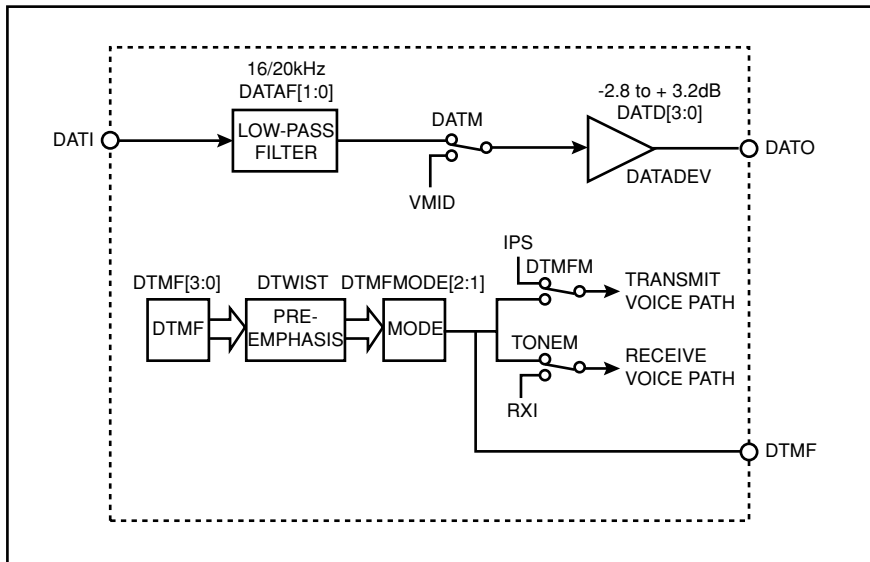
16/20kHz
DATAF[1:0]

-2.8 to + 3.2dB
DATD[3:0]

DATI

LOW-PASS FILTER

DATM

DATO

VMID

DATADEV

IPS

DTMFM

DTMF[3:0]

DTWIST

DTMFMODE[2:1]

TRANSMIT VOICE PATH

DTMF

PRE-EMPHASIS

MODE

TONEM

RECEIVE VOICE PATH

RXI

DTMF